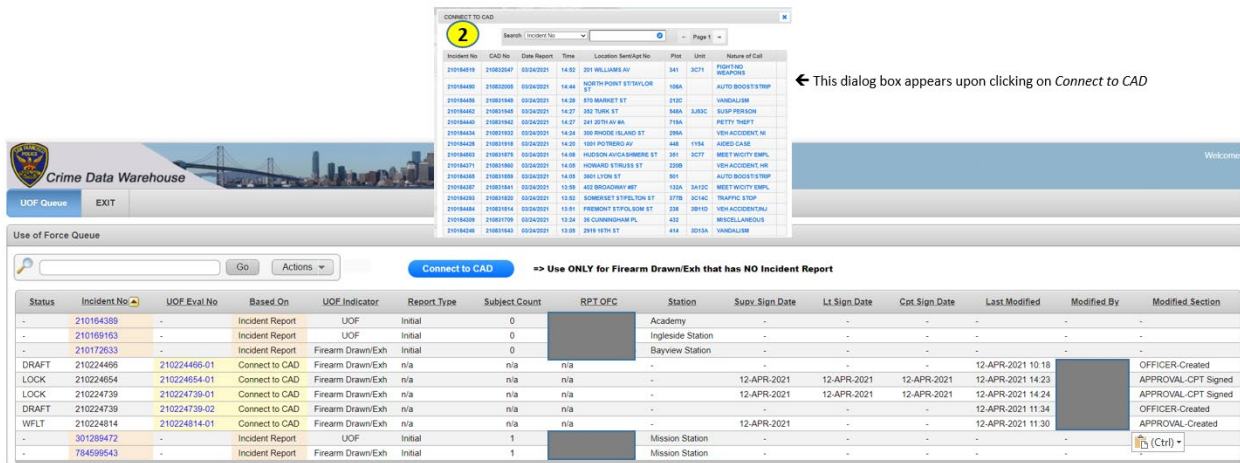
CONNECT TO CAD

2

Search Incident No

Page 1

| Incident No | CAD No | Date Report | Time | Location Sent/Apt No | Plot | Unit | Nature of Call |
|---|---|---|---|---|---|---|---|
| 210184519 | 210832047 | 03/24/2021 | 14:52 | 201 WILLIAMS AV | 341 | 3C71 | FIGHT-NO WEAPONS |
| 210184490 | 210832005 | 03/24/2021 | 14:44 | NORTH POINT ST/TAYLOR ST | 108A | | AUTO BOOST/STRIP |
| 210184456 | 210831945 | 03/24/2021 | 14:28 | 570 MARKET ST | 212C | | VANDALISM |
| 210184462 | 210831945 | 03/24/2021 | 14:27 | 352 TURK ST | 548A | 3J53C | SUSP PERSON |
| 210184440 | 210831942 | 03/24/2021 | 14:27 | 241 20TH AV #A | 719A | | PETTY THEFT |
| 210184434 | 210831932 | 03/24/2021 | 14:24 | 300 RHODE ISLAND ST | 299A | | VEH ACCIDENT, NI |
| 210184428 | 210831918 | 03/24/2021 | 14:20 | 1001 POTRERO AV | 448 | 1Y54 | AIDED CASE |
| 210184503 | 210831879 | 03/24/2021 | 14:08 | HUDSON AV/CASHMERE ST | 351 | 3C77 | MEET W/CITY EMPL |
| 210184371 | 210831860 | 03/24/2021 | 14:05 | HOWARD ST/RUSS ST | 220B | | VEH ACCIDENT, HR |
| 210184368 | 210831859 | 03/24/2021 | 14:05 | 3601 LYON ST | 501 | | AUTO BOOST/STRIP |
| 210184387 | 210831841 | 03/24/2021 | 13:59 | 402 BROADWAY #87 | 132A | 3A12C | MEET W/CITY EMPL |
| 210184293 | 210831820 | 03/24/2021 | 13:52 | SOMERSET ST/FELTON ST | 377B | 3C14C | TRAFFIC STOP |
| 210184484 | 210831814 | 03/24/2021 | 13:51 | FREMONT ST/FOLSOM ST | 238 | 3B11D | VEH ACCIDENT,NJ |
| 210184309 | 210831709 | 03/24/2021 | 13:24 | 35 CUNNINGHAM PL | 432 | | MISCELLANEOUS |
| 210184249 | 210831643 | 03/24/2021 | 13:05 | 2919 16TH ST | 414 | 3D13A | VANDALISM |

← This dialog box appears upon clicking on Connect to CAD

Crime Data Warehouse

Welcome

UOF Queue EXIT

Use of Force Queue

Go Actions

Connect to CAD => Use ONLY for Firearm Drawn/Exh that has NO Incident Report

| Status | Incident No | UOF Eval No | Based On | UOF Indicator | Report Type | Subject Count | RPT OFC | Station | Supv Sign Date | Lt Sign Date | Cpt Sign Date | Last Modified | Modified By | Modified Section |
|---|---|---|---|---|---|---|---|---|---|---|---|---|---|---|
| - | 210164389 | - | Incident Report | UOF | Initial | 0 | | Academy | - | - | - | - | - | - |
| - | 210169163 | - | Incident Report | UOF | Initial | 0 | | Ingleside Station | - | - | - | - | - | - |
| - | 210172633 | - | Incident Report | Firearm Drawn/Exh | Initial | 0 | | Bayview Station | - | - | - | - | - | - |
| DRAFT | 210224466 | 210224466-01 | Connect to CAD | Firearm Drawn/Exh | n/a | n/a | n/a | - | - | - | - | 12-APR-2021 10:18 | | OFFICER-Created |
| LOCK | 210224654 | 210224654-01 | Connect to CAD | Firearm Drawn/Exh | n/a | n/a | n/a | - | 12-APR-2021 | 12-APR-2021 | 12-APR-2021 | 12-APR-2021 14:23 | | APPROVAL-CPT Signed |
| LOCK | 210224739 | 210224739-01 | Connect to CAD | Firearm Drawn/Exh | n/a | n/a | n/a | - | 12-APR-2021 | 12-APR-2021 | 12-APR-2021 | 12-APR-2021 14:24 | | APPROVAL-CPT Signed |
| DRAFT | 210224739 | 210224739-02 | Connect to CAD | Firearm Drawn/Exh | n/a | n/a | n/a | - | - | - | - | 12-APR-2021 11:34 | | OFFICER-Created |
| WFLT | 210224814 | 210224814-01 | Connect to CAD | Firearm Drawn/Exh | n/a | n/a | n/a | - | 12-APR-2021 | - | - | 12-APR-2021 11:30 | | APPROVAL-Created |
| - | 301289472 | - | Incident Report | UOF | Initial | 1 | | Mission Station | - | - | - | - | - | - |
| - | 784599543 | - | Incident Report | Firearm Drawn/Exh | Initial | 1 | | Mission Station | - | - | - | - | - | - |

(Ctrl)